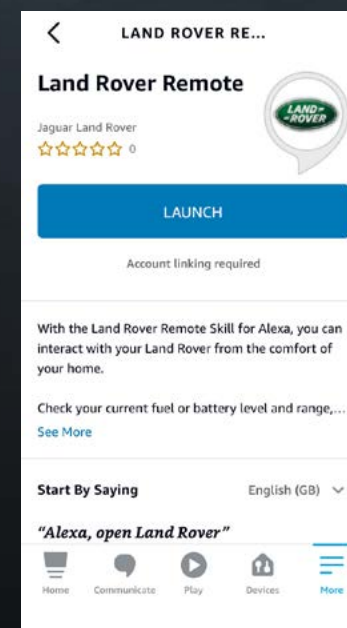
LAND ROVER RE...

Land Rover Remote

LAND-ROVER

Jaguar Land Rover
☆☆☆☆☆ 0

LAUNCH

Account linking required

With the Land Rover Remote Skill for Alexa, you can interact with your Land Rover from the comfort of your home.

Check your current fuel or battery level and range,...
See More

Start By Saying

English (GB)

"Alexa, open Land Rover"

Home Communicate Play Devices More